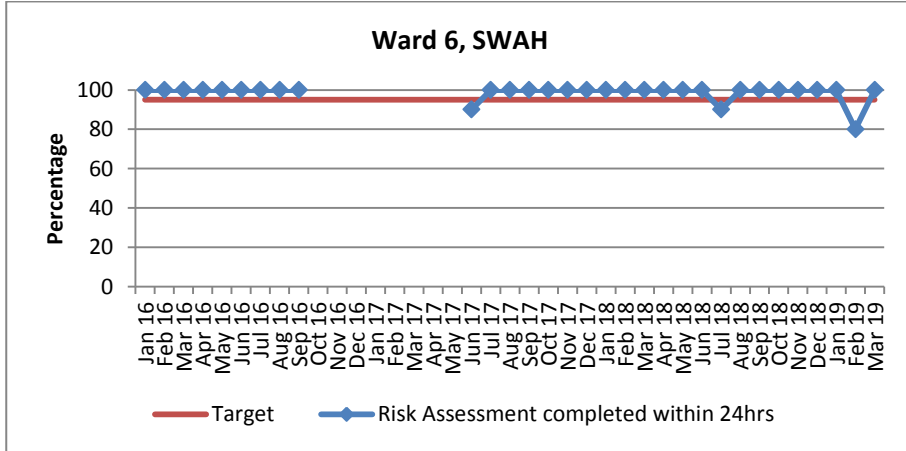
Ward 6, SWAH

Percentage

100
80
60
40
20
0

Jan 16
Feb 16
Mar 16
Apr 16
May 16
Jun 16
Jul 16
Aug 16
Sep 16
Oct 16
Nov 16
Dec 16
Jan 17
Feb 17
Mar 17
Apr 17
May 17
Jun 17
Jul 17
Aug 17
Sep 17
Oct 17
Nov 17
Dec 17
Jan 18
Feb 18
Mar 18
Apr 18
May 18
Jun 18
Jul 18
Aug 18
Sep 18
Oct 18
Nov 18
Dec 18
Jan 19
Feb 19
Mar 19

Target
Risk Assessment completed within 24hrs